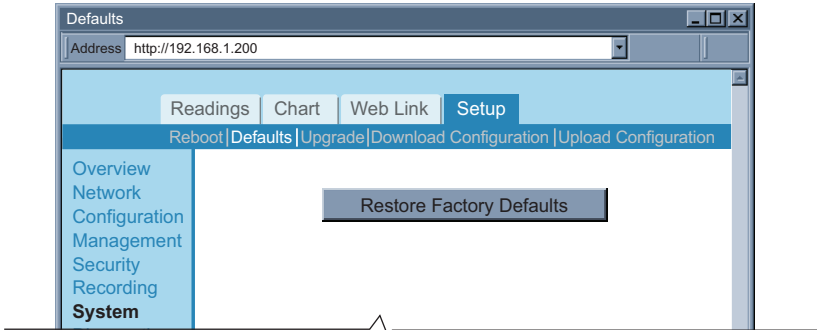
Defaults

Address http://192.168.1.200

Readings Chart Web Link Setup

Reboot | Defaults | Upgrade | Download Configuration | Upload Configuration

Overview
Network
Configuration
Management
Security
Recording
System

Restore Factory Defaults